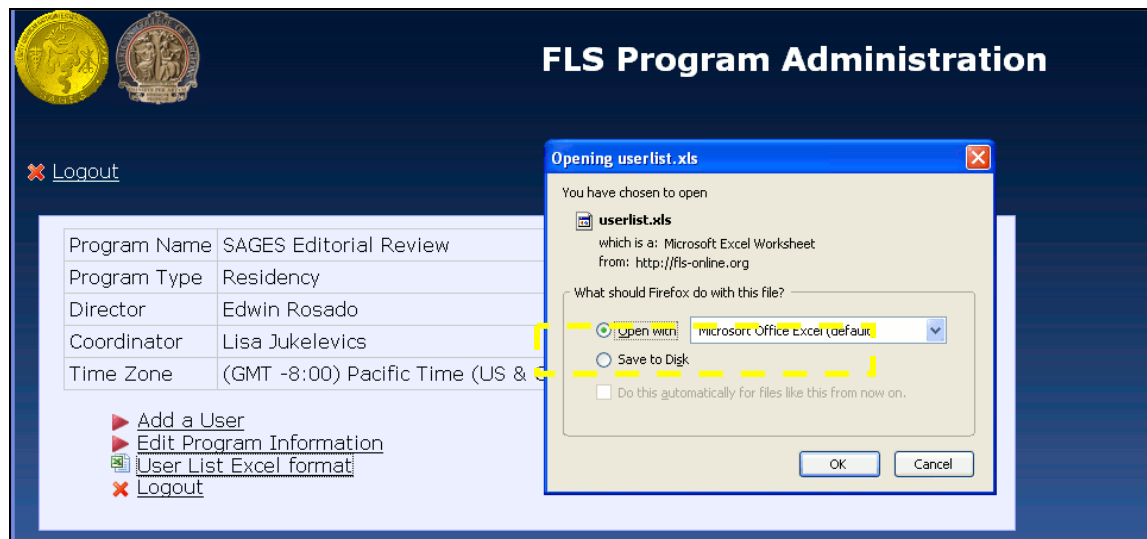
FLS Program Administration

Logout

| Program Name | SAGES Editorial Review |
|---|---|
| Program Type | Residency |
| Director | Edwin Rosado |
| Coordinator | Lisa Jukelevics |
| Time Zone | (GMT -8:00) Pacific Time (US & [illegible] |

Add a User
Edit Program Information
User List Excel format
Logout

Opening userlist.xls

You have chosen to open

userlist.xls
which is a: Microsoft Excel Worksheet
from: http://fls-online.org

What should Firefox do with this file?

Open with Microsoft Office Excel (default

Save to Disk

Do this automatically for files like this from now on.

OK Cancel